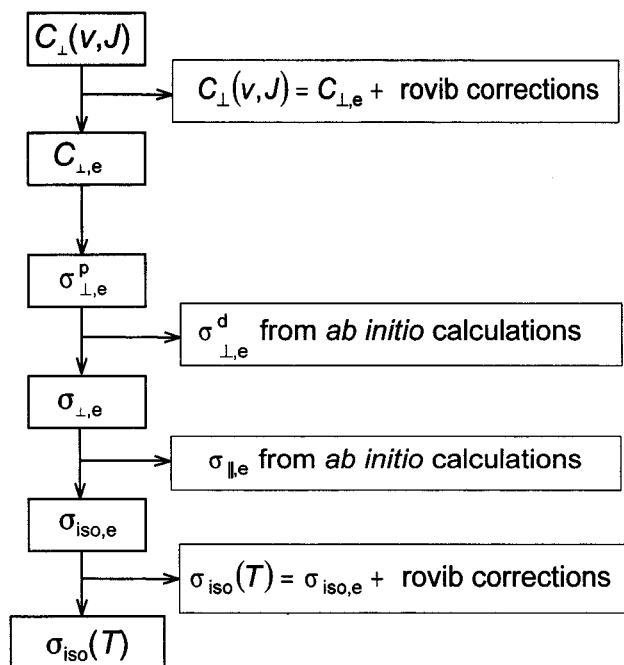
$C_{\perp}(v,J)$

$C_{\perp}(v,J) = C_{\perp,e} +$ rovib corrections

$C_{\perp,e}$

$\sigma^{p}_{\perp,e}$

$\sigma^{d}_{\perp,e}$ from *ab initio* calculations

$\sigma_{\perp,e}$

$\sigma_{\parallel,e}$ from *ab initio* calculations

$\sigma_{iso,e}$

$\sigma_{iso}(T) = \sigma_{iso,e} +$ rovib corrections

$\sigma_{iso}(T)$